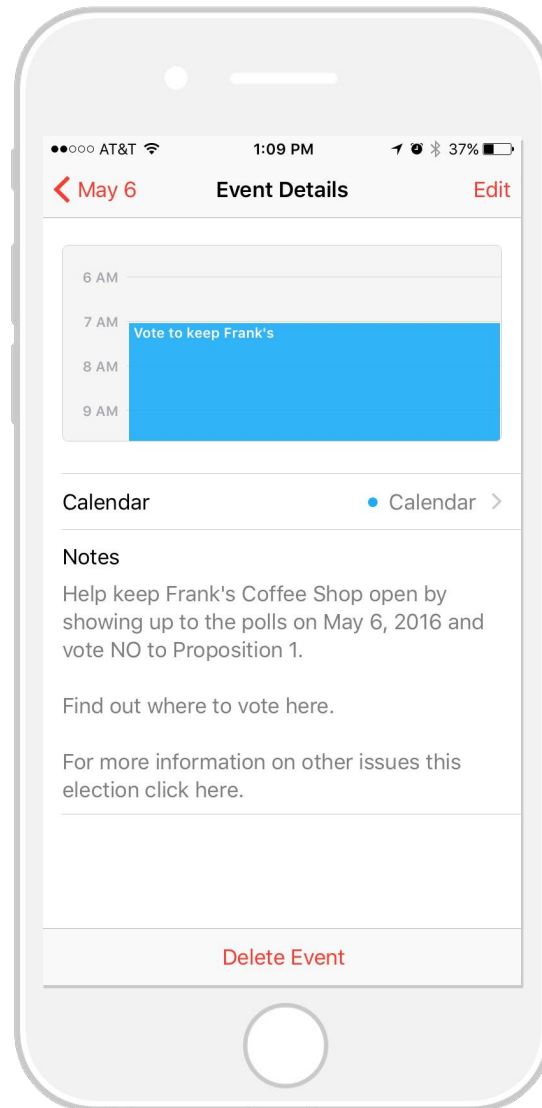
●●○○○ AT&T 1:09 PM 37%

May 6 Event Details Edit

6 AM
7 AM
8 AM
9 AM

Vote to keep Frank's

Calendar Calendar >

Notes

Help keep Frank's Coffee Shop open by showing up to the polls on May 6, 2016 and vote NO to Proposition 1.

Find out where to vote here.

For more information on other issues this election click here.

Delete Event